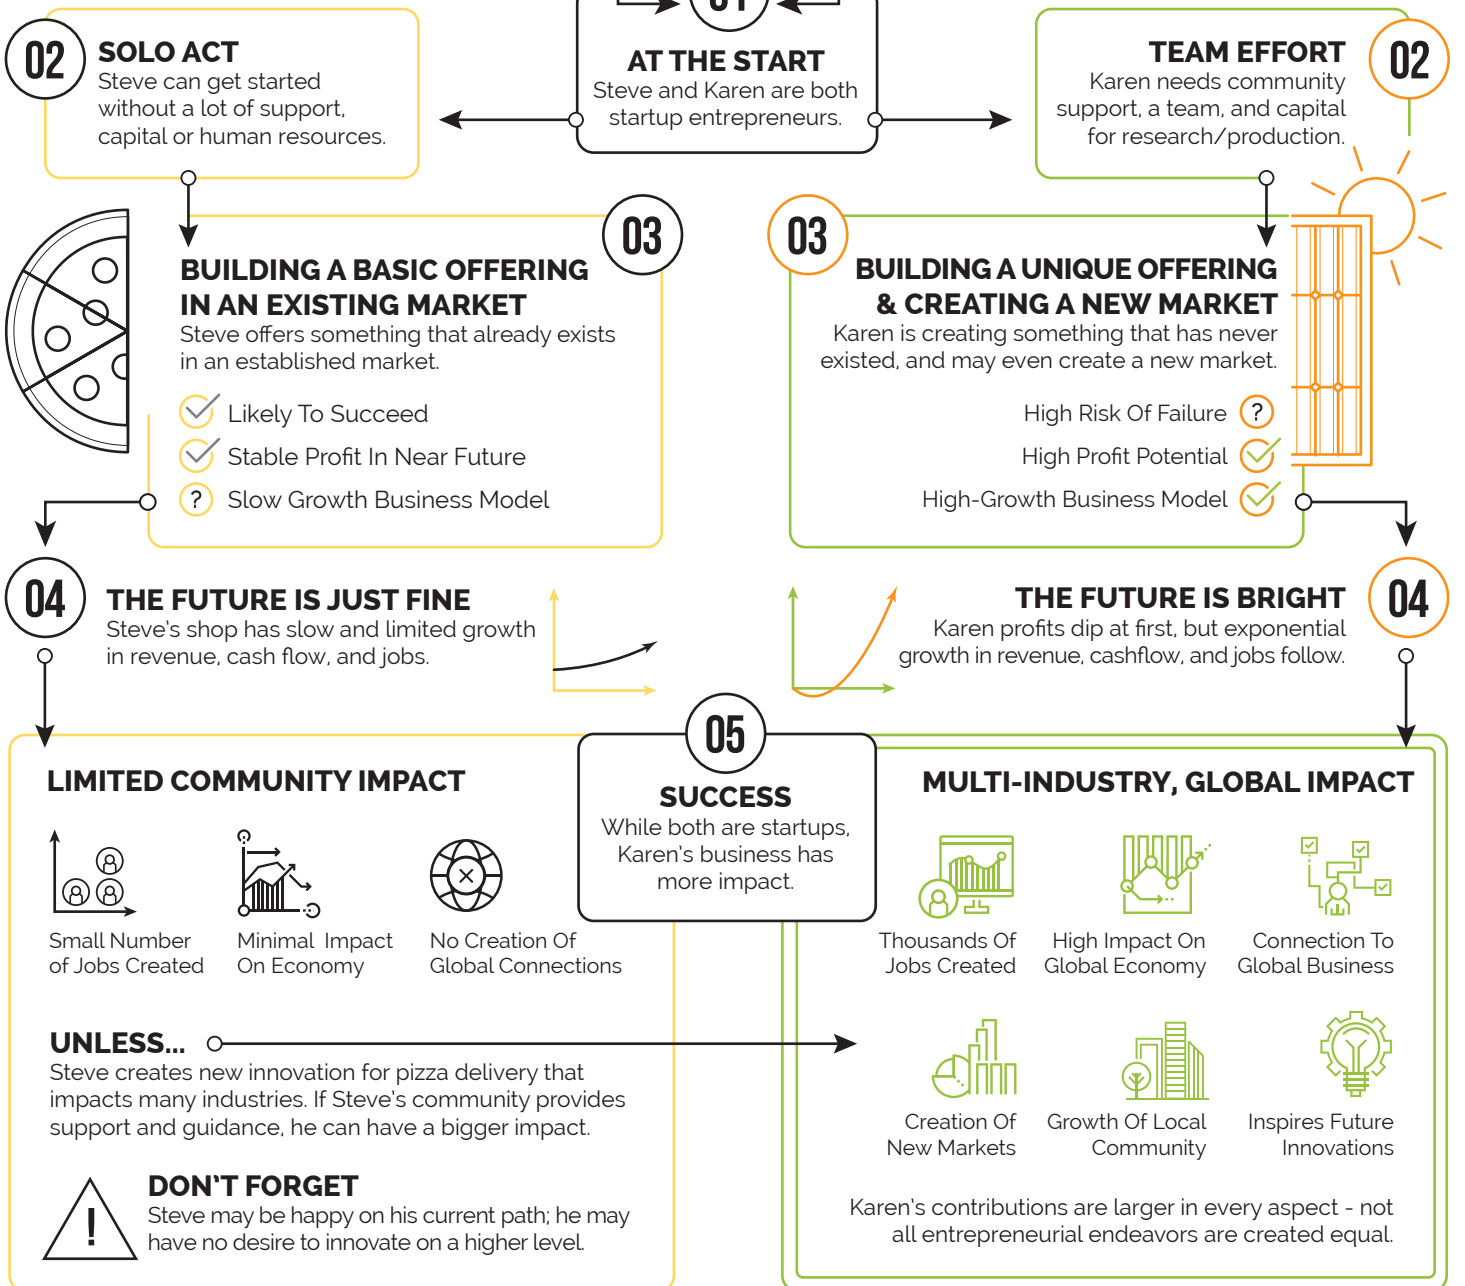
01

02 SOLO ACT
Steve can get started without a lot of support, capital or human resources.

AT THE START
Steve and Karen are both startup entrepreneurs.

TEAM EFFORT 02
Karen needs community support, a team, and capital for research/production.

BUILDING A BASIC OFFERING IN AN EXISTING MARKET 03
Steve offers something that already exists in an established market.

Likely To Succeed
Stable Profit In Near Future
? Slow Growth Business Model

03 BUILDING A UNIQUE OFFERING & CREATING A NEW MARKET
Karen is creating something that has never existed, and may even create a new market.

High Risk Of Failure ?
High Profit Potential
High-Growth Business Model

04 THE FUTURE IS JUST FINE
Steve's shop has slow and limited growth in revenue, cash flow, and jobs.

THE FUTURE IS BRIGHT 04
Karen profits dip at first, but exponential growth in revenue, cashflow, and jobs follow.

LIMITED COMMUNITY IMPACT

Small Number of Jobs Created
Minimal Impact On Economy
No Creation Of Global Connections

05
SUCCESS
While both are startups, Karen's business has more impact.

MULTI-INDUSTRY, GLOBAL IMPACT

Thousands Of Jobs Created
High Impact On Global Economy
Connection To Global Business

UNLESS...
Steve creates new innovation for pizza delivery that impacts many industries. If Steve's community provides support and guidance, he can have a bigger impact.

Creation Of New Markets
Growth Of Local Community
Inspires Future Innovations

DON'T FORGET
Steve may be happy on his current path; he may have no desire to innovate on a higher level.

Karen's contributions are larger in every aspect - not all entrepreneurial endeavors are created equal.